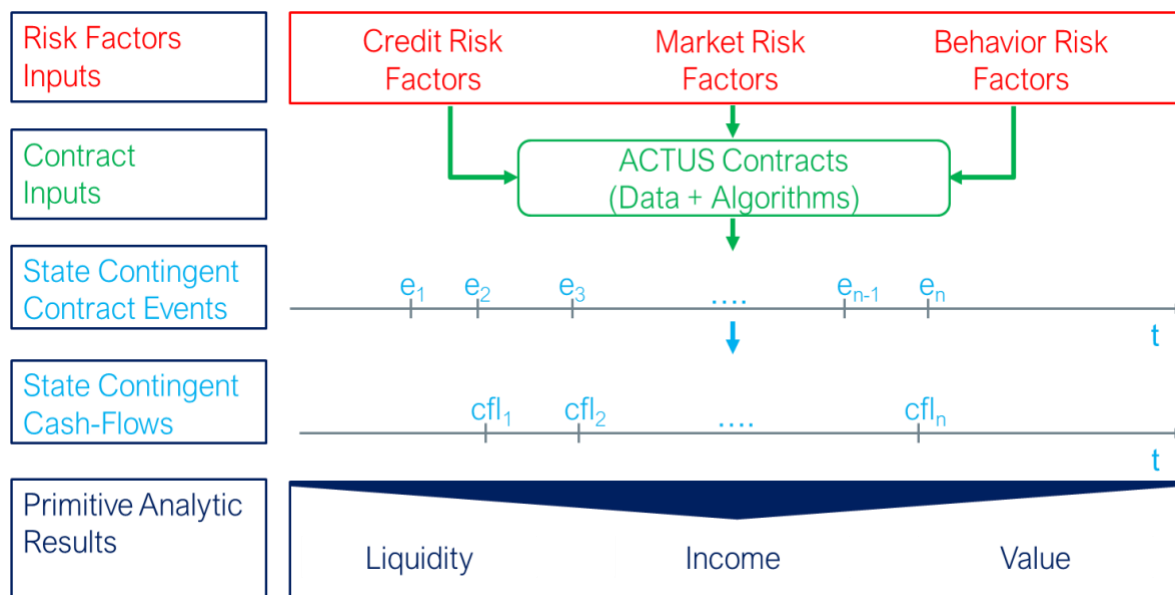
Risk Factors Inputs

Credit Risk Factors

Market Risk Factors

Behavior Risk Factors

Contract Inputs

ACTUS Contracts (Data + Algorithms)

State Contingent Contract Events

$e_1$ $e_2$ $e_3$ .... $e_{n-1}$ $e_n$

t

State Contingent Cash-Flows

$cfl_1$ $cfl_2$ .... $cfl_n$

t

Primitive Analytic Results

Liquidity

Income

Value